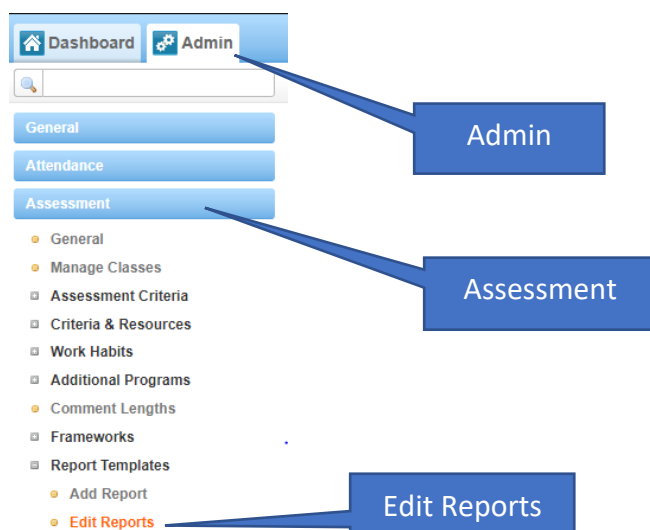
Dashboard Admin

General
Attendance
Assessment
General
Manage Classes
Assessment Criteria
Criteria & Resources
Work Habits
Additional Programs
Comment Lengths
Frameworks
Report Templates
Add Report
Edit Reports

Admin

Assessment

Edit Reports